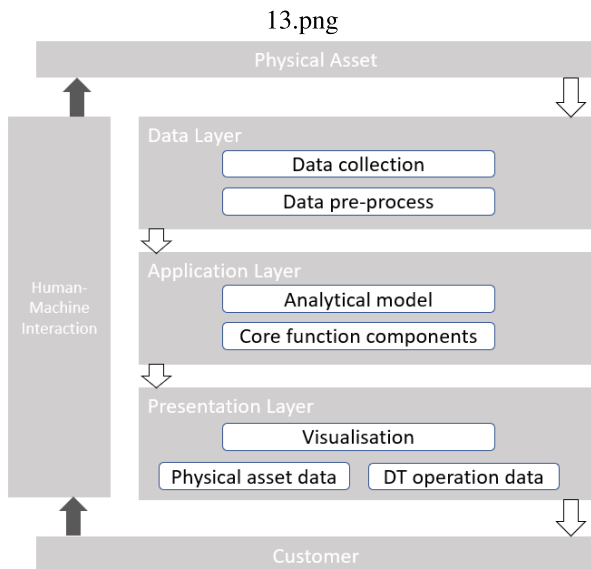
13.png

Physical Asset

Human-Machine Interaction

Data Layer

Data collection

Data pre-process

Application Layer

Analytical model

Core function components

Presentation Layer

Visualisation

Physical asset data

DT operation data

Customer